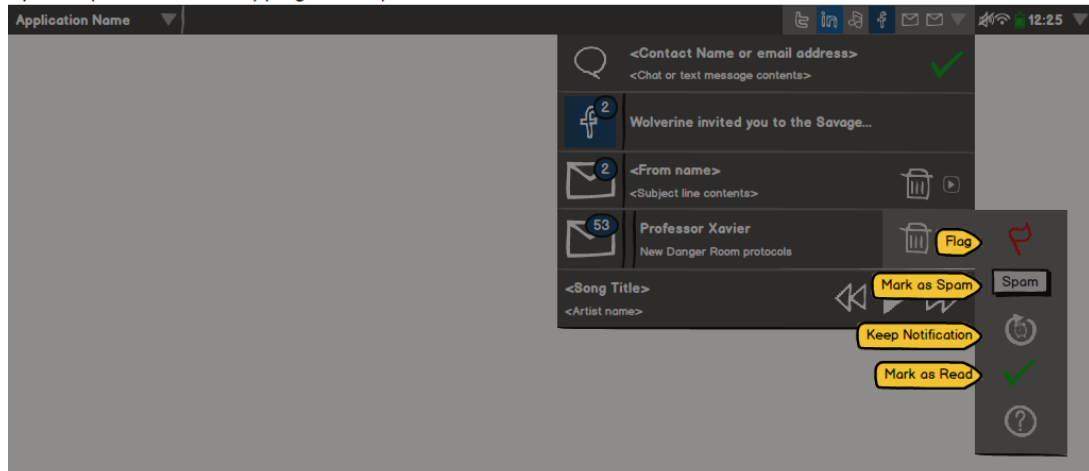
Application Name

12:25

<Contact Name or email address>
<Chat or text message contents>

2
Wolverine invited you to the Savage...

2
<From name>
<Subject line contents>

53
Professor Xavier
New Danger Room protocols

<Song Title>
<Artist name>

Flag

Mark as Spam

Spam

Keep Notification

Mark as Read